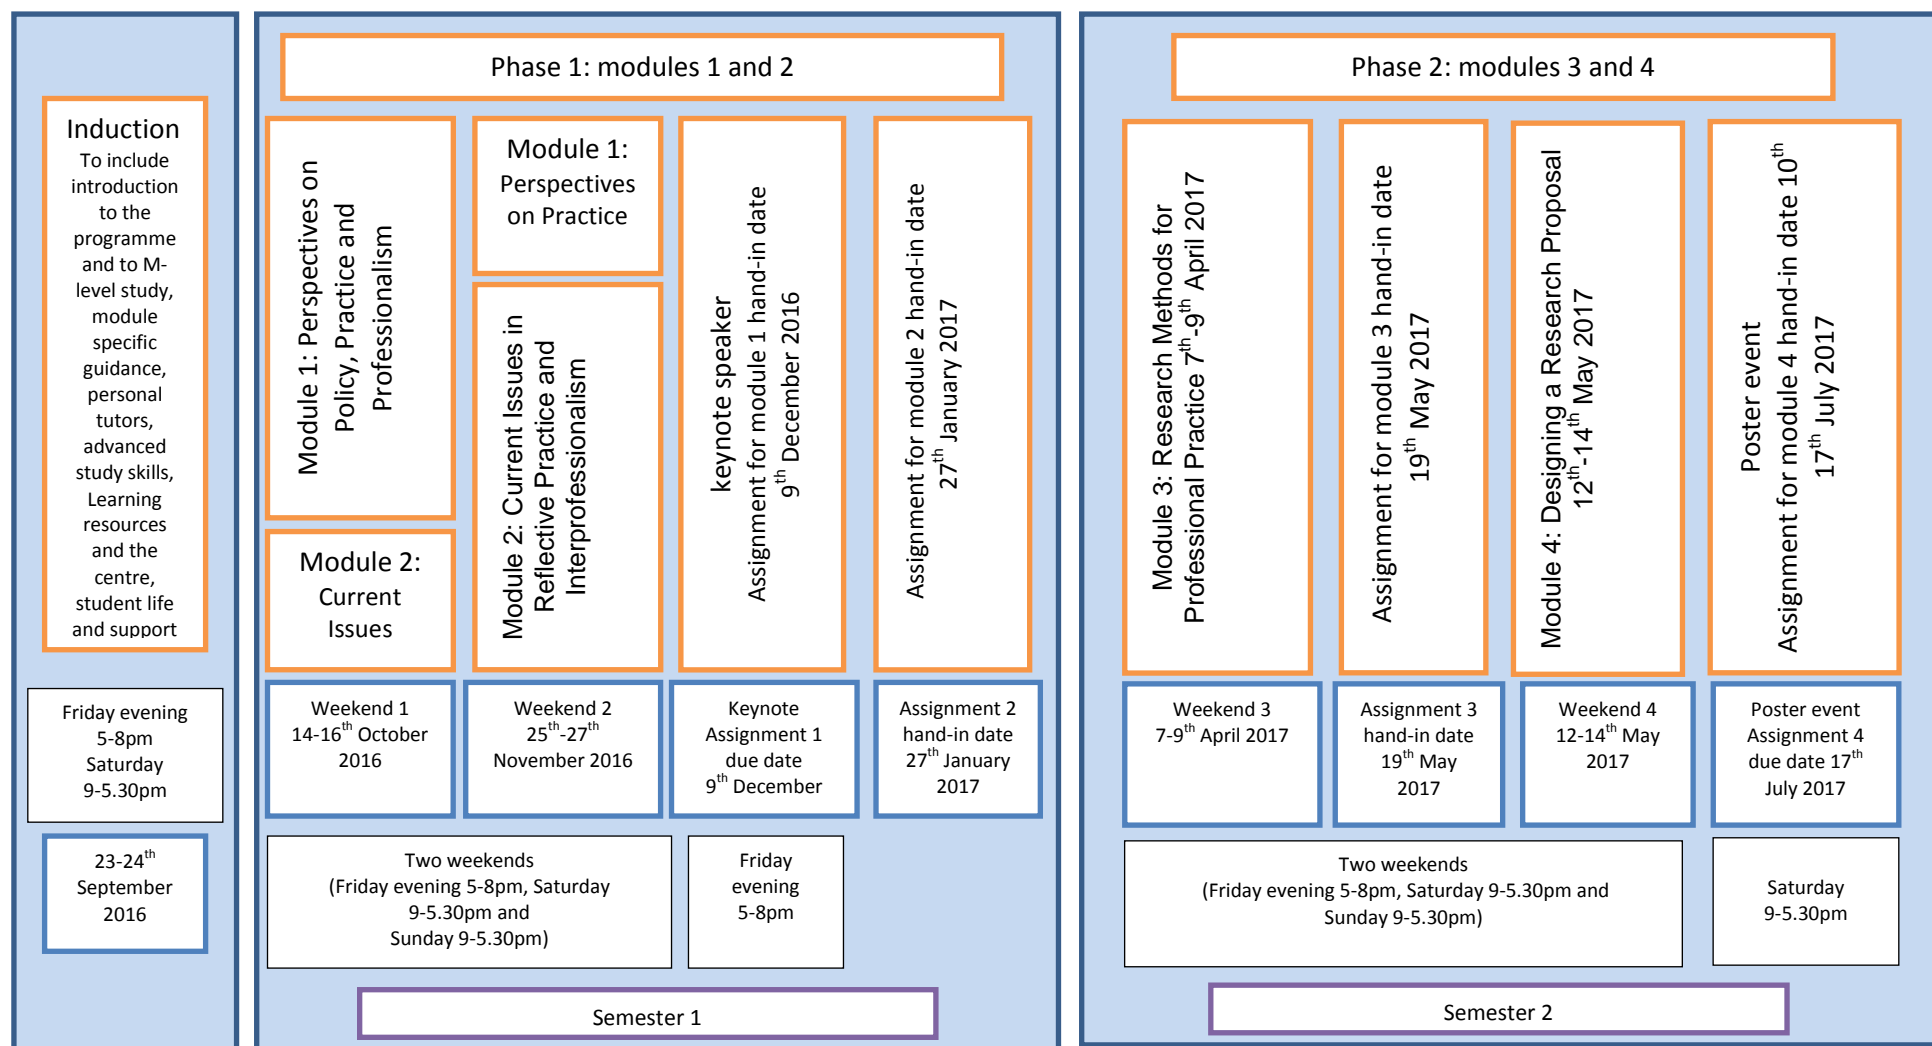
Induction
To include introduction to the programme and to M-level study, module specific guidance, personal tutors, advanced study skills, Learning resources and the centre, student life and support

Friday evening 5-8pm Saturday 9-5.30pm

23-24$^{th}$ September 2016

Phase 1: modules 1 and 2

Module 1: Perspectives on Policy, Practice and Professionalism

Module 2: Current Issues

Module 1: Perspectives on Practice

Module 2: Current Issues in Reflective Practice and Interprofessionalism

keynote speaker
Assignment for module 1 hand-in date 9$^{th}$ December 2016

Assignment for module 2 hand-in date 27$^{th}$ January 2017

Weekend 1 14-16$^{th}$ October 2016

Weekend 2 25$^{th}$-27$^{th}$ November 2016

Keynote Assignment 1 due date 9$^{th}$ December

Assignment 2 hand-in date 27$^{th}$ January 2017

Two weekends (Friday evening 5-8pm, Saturday 9-5.30pm and Sunday 9-5.30pm)

Friday evening 5-8pm

Semester 1

Phase 2: modules 3 and 4

Module 3: Research Methods for Professional Practice 7$^{th}$-9$^{th}$ April 2017

Assignment for module 3 hand-in date 19$^{th}$ May 2017

Module 4: Designing a Research Proposal 12$^{th}$-14$^{th}$ May 2017

Poster event
Assignment for module 4 hand-in date 10$^{th}$ 17$^{th}$ July 2017

Weekend 3 7-9$^{th}$ April 2017

Assignment 3 hand-in date 19$^{th}$ May 2017

Weekend 4 12-14$^{th}$ May 2017

Poster event Assignment 4 due date 17$^{th}$ July 2017

Two weekends (Friday evening 5-8pm, Saturday 9-5.30pm and Sunday 9-5.30pm)

Saturday 9-5.30pm

Semester 2